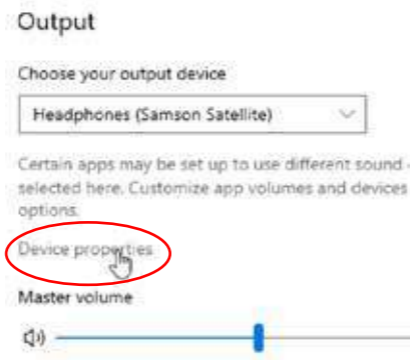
Output

Choose your output device

Headphones (Samson Satellite)

Certain apps may be set up to use different sound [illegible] selected here. Customize app volumes and devices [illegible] options.

Device properties

Master volume